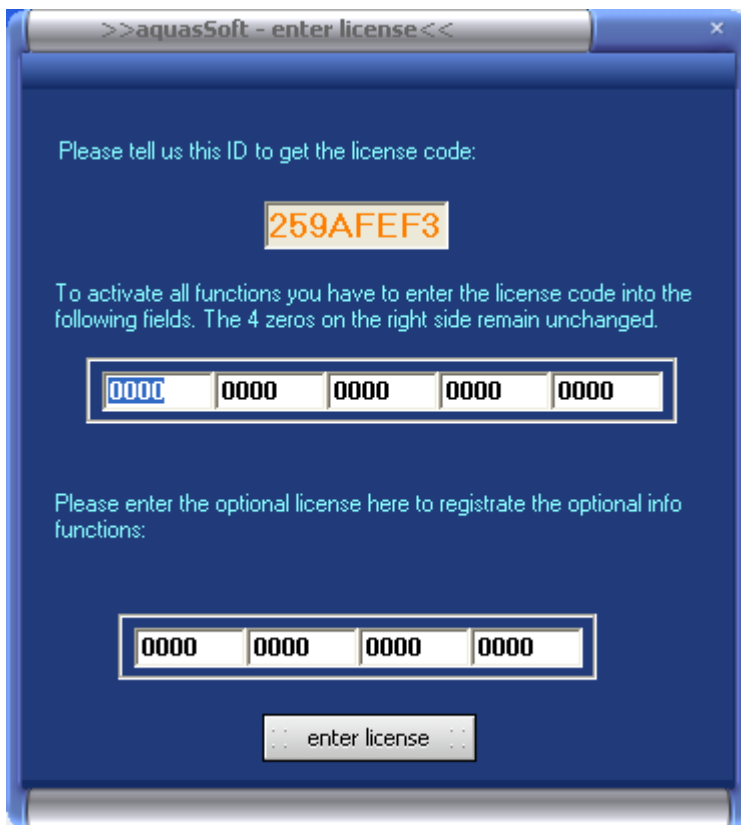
>>aquasSoft - enter license<<

×

Please tell us this ID to get the license code:

259AFEF3

To activate all functions you have to enter the license code into the following fields. The 4 zeros on the right side remain unchanged.

0000 0000 0000 0000 0000

Please enter the optional license here to registrate the optional info functions:

0000 0000 0000 0000

enter license